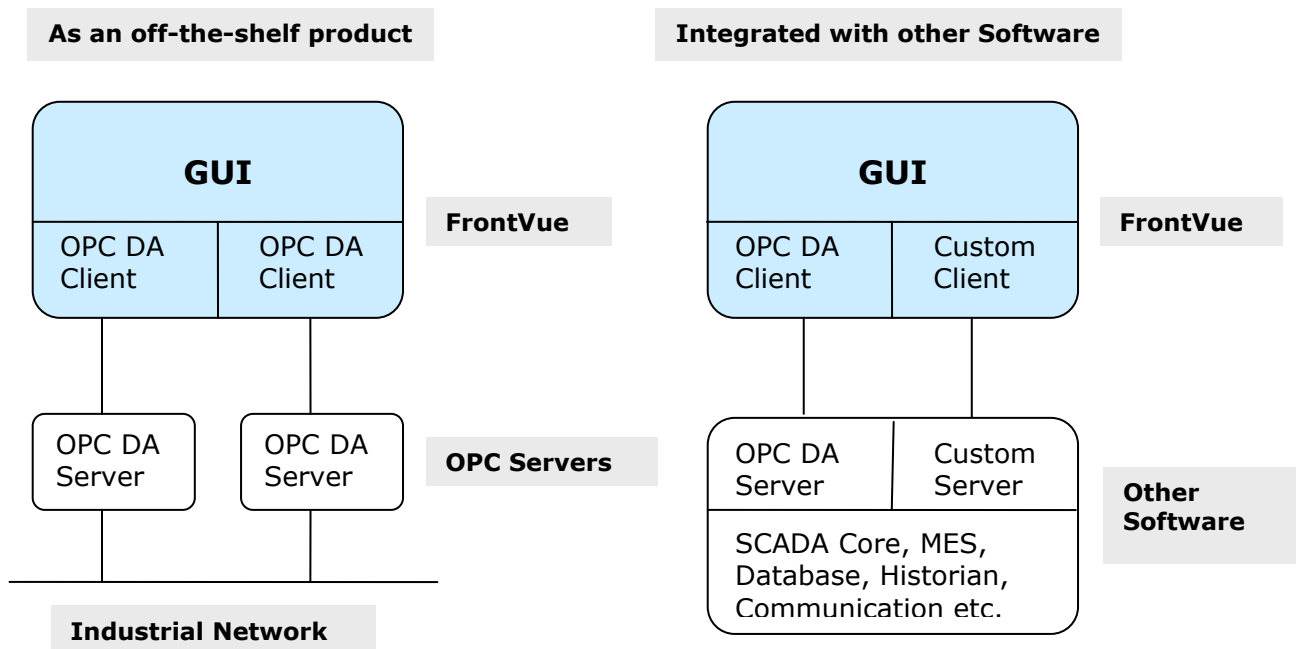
As an off-the-shelf product

GUI

OPC DA Client

OPC DA Client

FrontVue

OPC DA Server

OPC DA Server

OPC Servers

Industrial Network

Integrated with other Software

GUI

OPC DA Client

Custom Client

FrontVue

OPC DA Server

Custom Server

SCADA Core, MES, Database, Historian, Communication etc.

Other Software